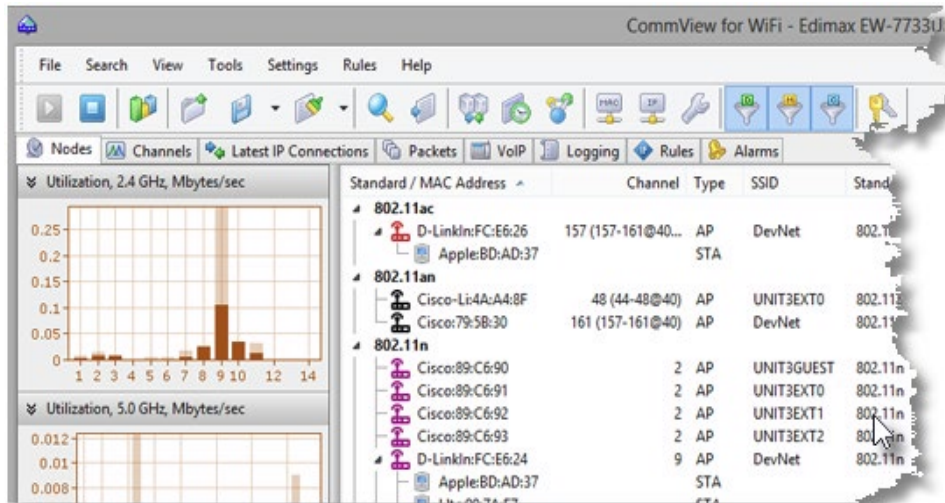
CommView for WiFi - Edimax EW-7733U

File Search View Tools Settings Rules Help

Nodes | Channels | Latest IP Connections | Packets | VoIP | Logging | Rules | Alarms

Utilization, 2.4 GHz, Mbytes/sec

0.25
0.2
0.15
0.1
0.05
0

1 2 3 4 5 6 7 8 9 10 12 14

Utilization, 5.0 GHz, Mbytes/sec

0.012
0.01
0.008

| Standard / MAC Address | Channel | Type | SSID | Stand |
|---|---|---|---|---|
| 802.11ac | | | | |
| D-LinkIn:FC:E6:26 | 157 (157-161@40... | AP | DevNet | 802.1 |
| Apple:BD:AD:37 | | STA | | |
| 802.11an | | | | |
| Cisco-Li:4A:A4:8F | 48 (44-48@40) | AP | UNIT3EXT0 | 802.11 |
| Cisco:79:5B:30 | 161 (157-161@40) | AP | DevNet | 802.11 |
| 802.11n | | | | |
| Cisco:89:C6:90 | 2 | AP | UNIT3GUEST | 802.11n |
| Cisco:89:C6:91 | 2 | AP | UNIT3EXT0 | 802.11n |
| Cisco:89:C6:92 | 2 | AP | UNIT3EXT1 | 802.11n |
| Cisco:89:C6:93 | 2 | AP | UNIT3EXT2 | 802.11n |
| D-LinkIn:FC:E6:24 | 9 | AP | DevNet | 802.11n |
| Apple:BD:AD:37 | | STA | | |
| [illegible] | | STA | | |